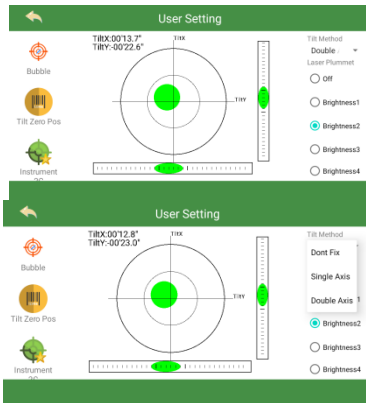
User Setting

Bubble

Tilt Zero Pos

Instrument

TiltX:00'13.7"
TiltY:-00'22.6"

TiltX

TiltY

Tilt Method
Double

Laser Plummet

Off

Brightness1

Brightness2

Brightness3

Brightness4

User Setting

Bubble

Tilt Zero Pos

Instrument

TiltX:00'12.8"
TiltY:-00'23.0"

TiltX

TiltY

Tilt Method

Dont Fix

Single Axis

Double Axis

Brightness2

Brightness3

Brightness4